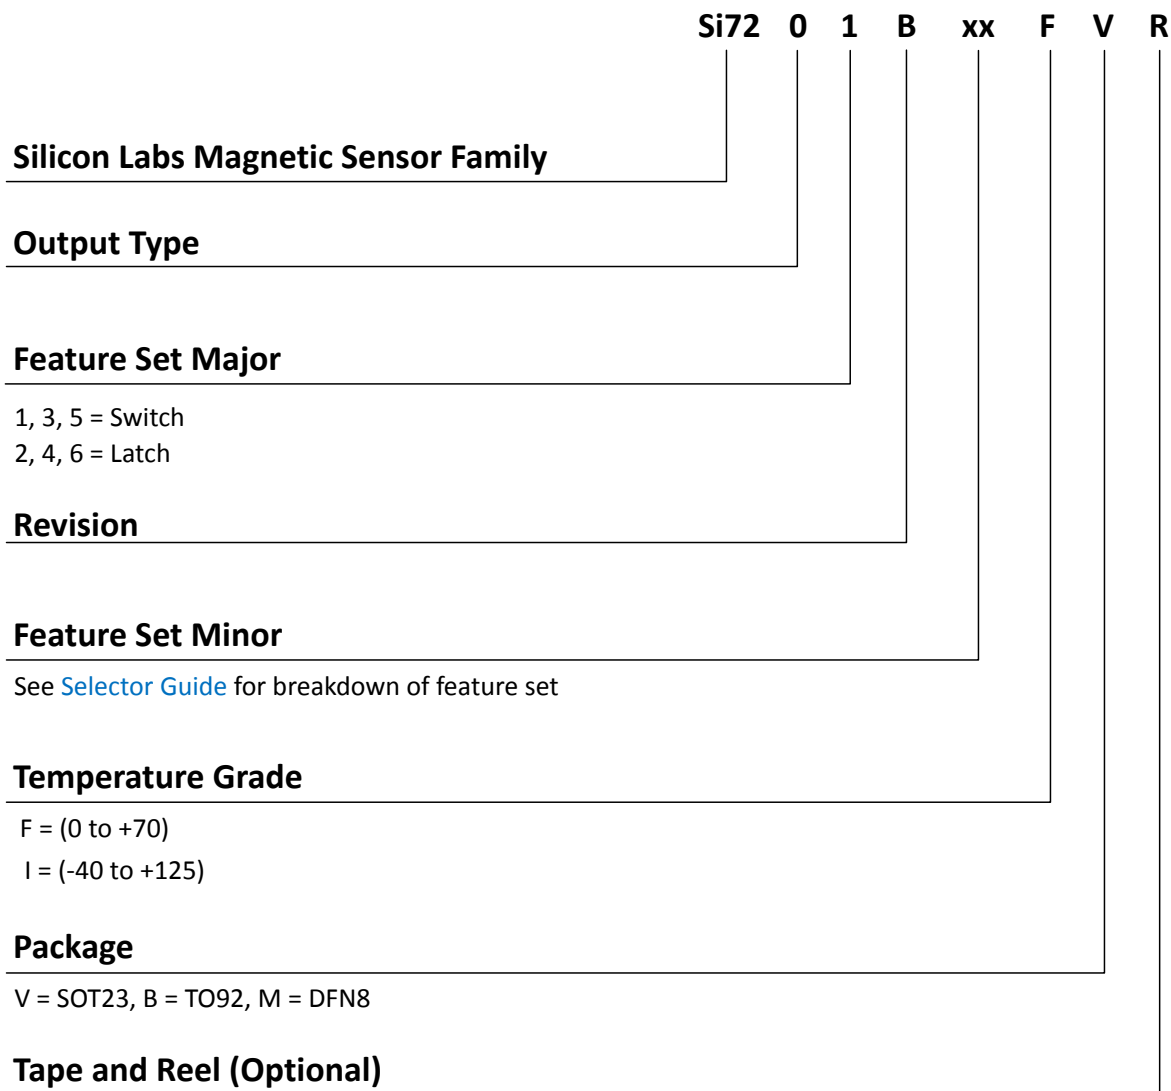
Si72 0 1 B xx F V R

Silicon Labs Magnetic Sensor Family

Output Type

Feature Set Major

1, 3, 5 = Switch
2, 4, 6 = Latch

Revision

Feature Set Minor

See Selector Guide for breakdown of feature set

Temperature Grade

F = (0 to +70)
I = (-40 to +125)

Package

V = SOT23, B = TO92, M = DFN8

Tape and Reel (Optional)